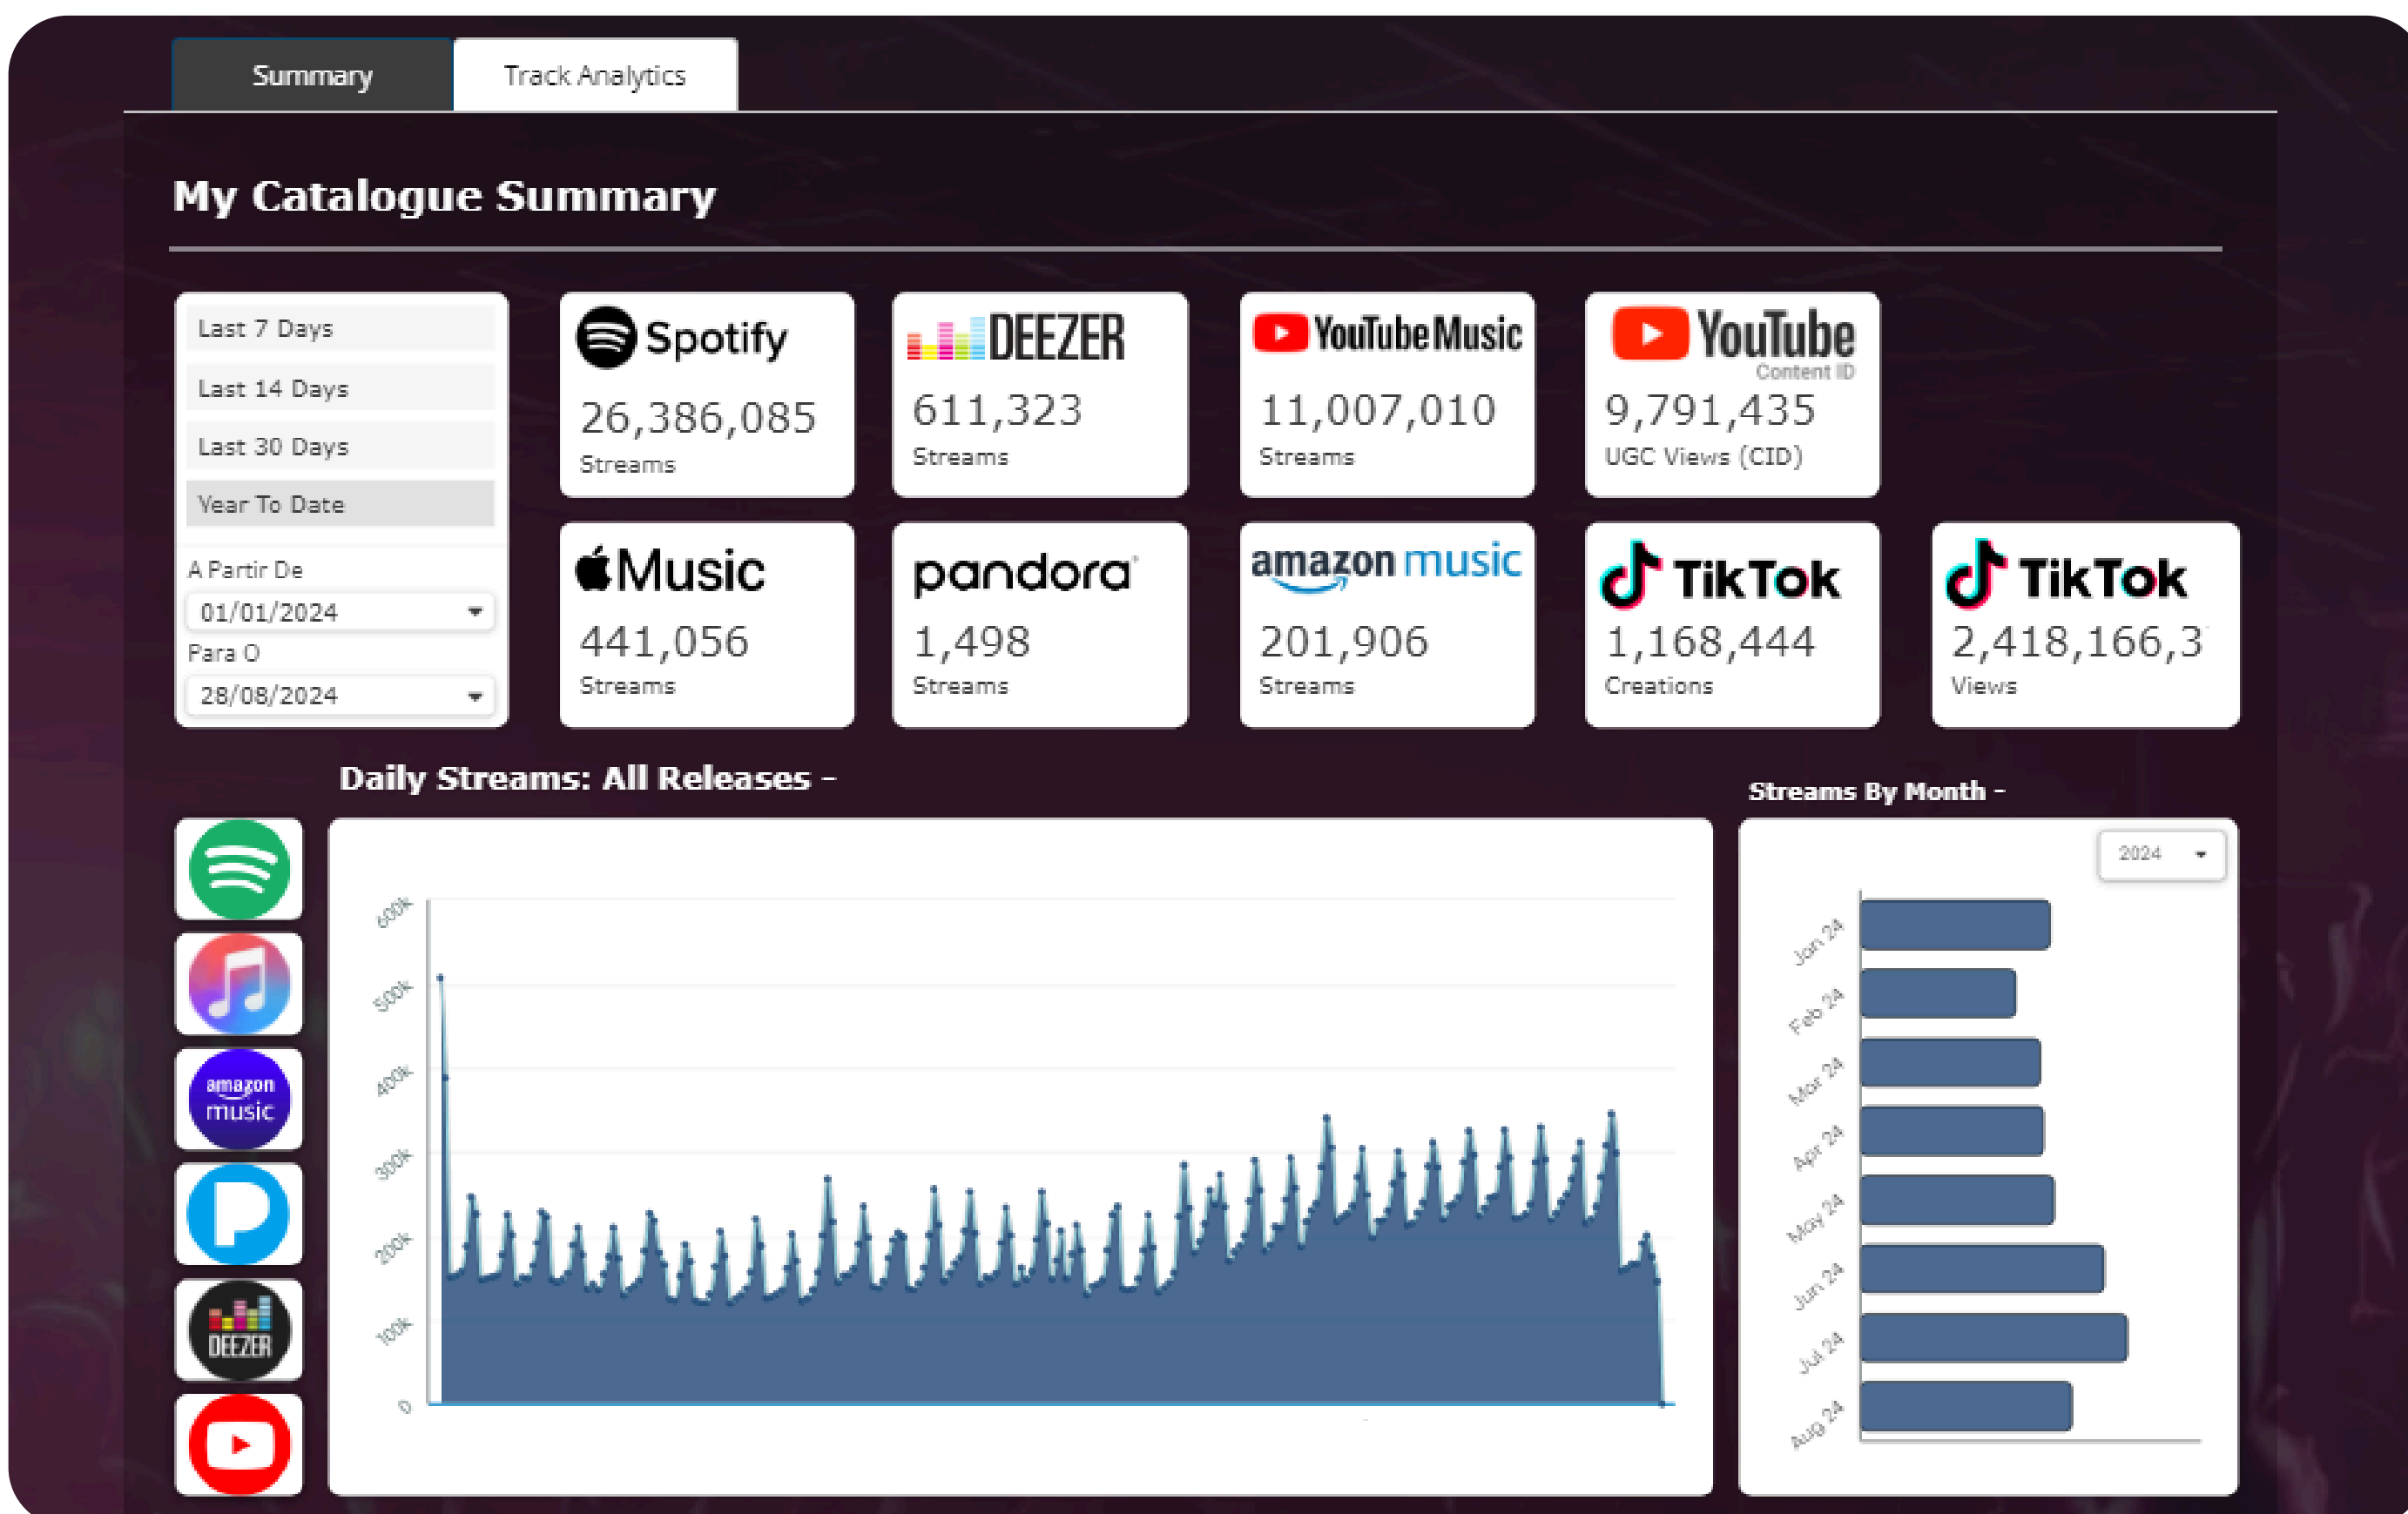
Summary Track Analytics

My Catalogue Summary

Last 7 Days
Last 14 Days
Last 30 Days
Year To Date
A Partir De
01/01/2024
Para O
28/08/2024

Spotify
26,386,085
Streams

DEEZER
611,323
Streams

YouTube Music
11,007,010
Streams

YouTube
Content ID
9,791,435
UGC Views (CID)

Music
441,056
Streams

pandora
1,498
Streams

amazon music
201,906
Streams

TikTok
1,168,444
Creations

TikTok
2,418,166,3
Views

Daily Streams: All Releases -

amazon music

DEEZER

600k
500k
400k
300k
200k
100k
0

Streams By Month -

2024

Jan 24
Feb 24
Mar 24
Apr 24
May 24
Jun 24
Jul 24
Aug 24